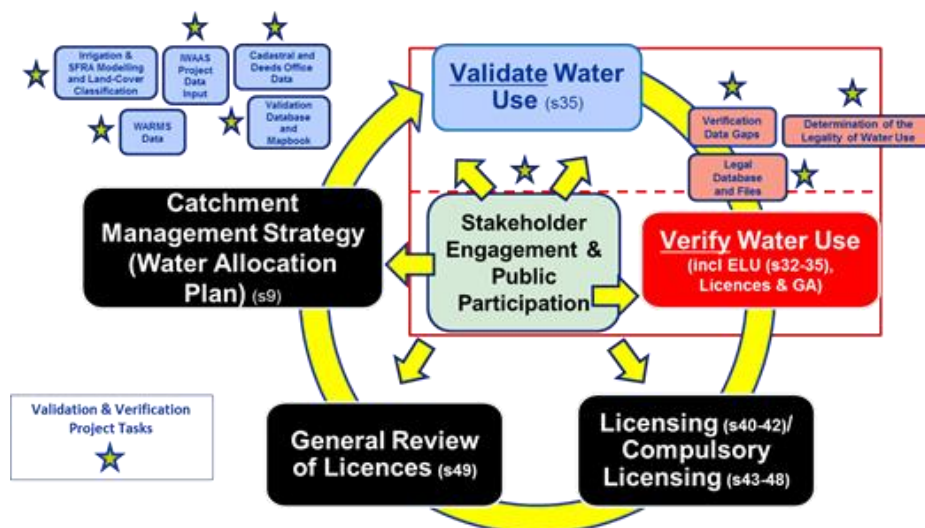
Irrigation & SFRA Modelling and Land-Cover Classification

IWAAS Project Data Input

Cadastral and Deeds Office Data

WARMS Data

Validation Database and Mapbook

Validate Water Use (s35)

Verification Data Gaps

Determination of the Legality of Water Use

Legal Database and Files

Catchment Management Strategy (Water Allocation Plan) (s9)

Stakeholder Engagement & Public Participation

Verify Water Use (incl ELU (s32-35), Licences & GA)

Validation & Verification Project Tasks

General Review of Licences (s49)

Licensing (s40-42)/ Compulsory Licensing (s43-48)